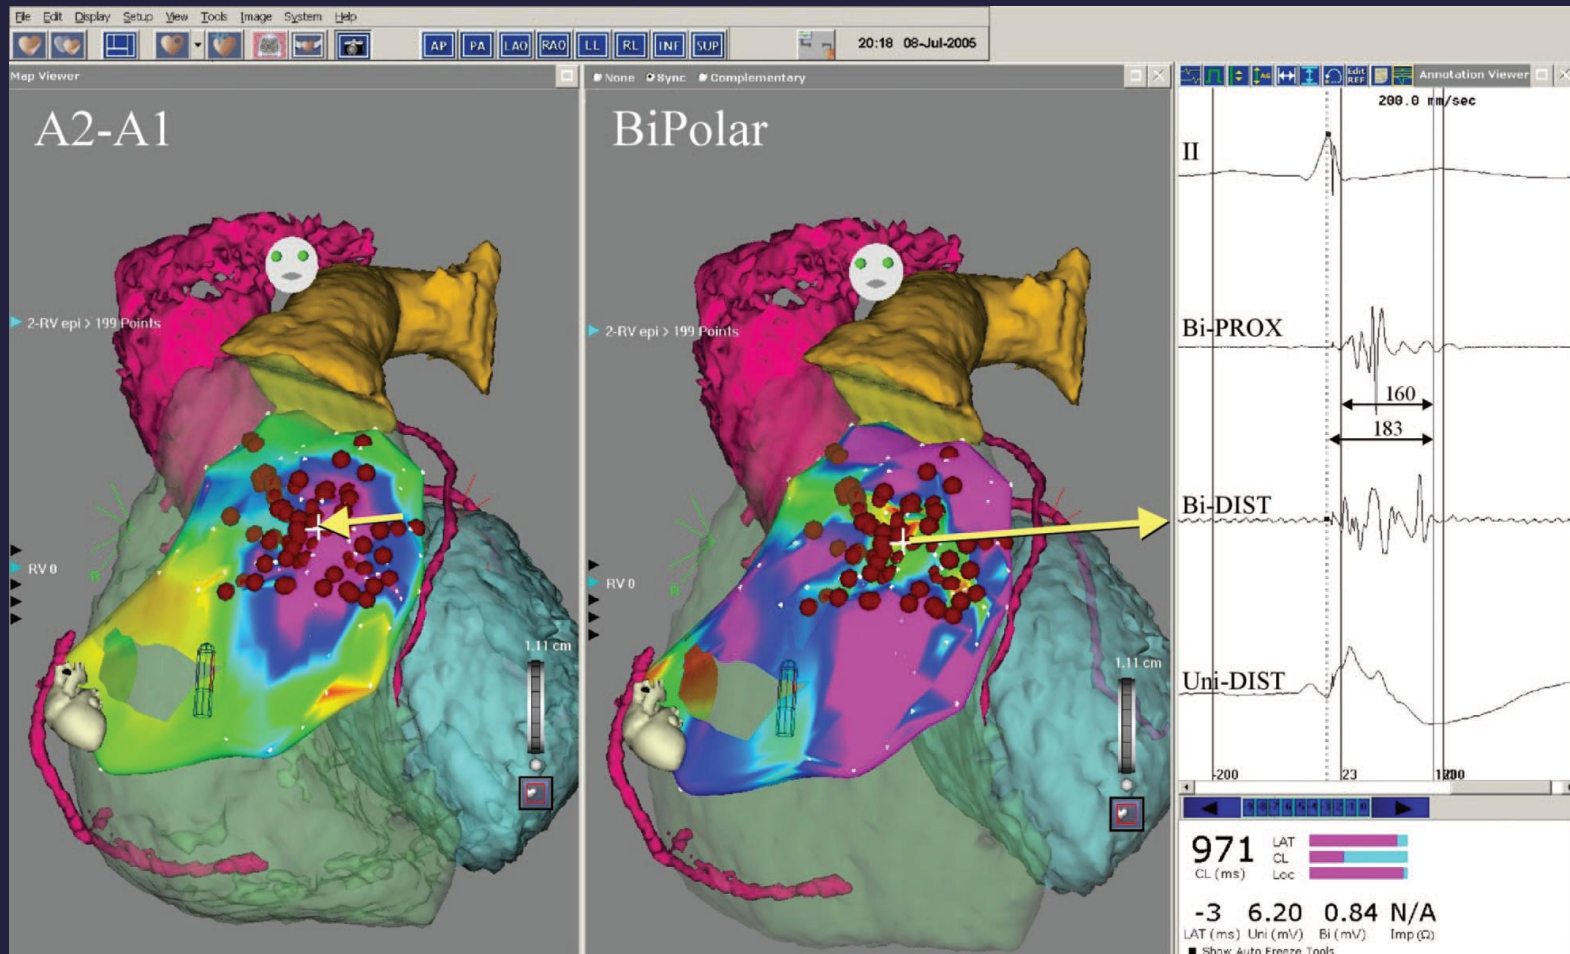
File Edit Display Setup View Tools Image System Help

AP PA LAO RAO LL RL INF SUP

20:18 08-Jul-2005

Map Viewer

None Sync Complementary

A2-A1

BiPolar

2-RV epi > 199 Points

2-RV epi > 199 Points

RV 0

RV 0

1.11 cm

1.11 cm

Annotation Viewer

200.0 mm/sec

II

Bi-PROX

160

183

Bi-DIST

Uni-DIST

-200

23

1200

971
CL (ms)

LAT
CL
Loc

-3
LAT (ms)

6.20
Uni (mV)

0.84
Bi (mV)

N/A
Imp (Ω)

Show Auto Freeze Tools